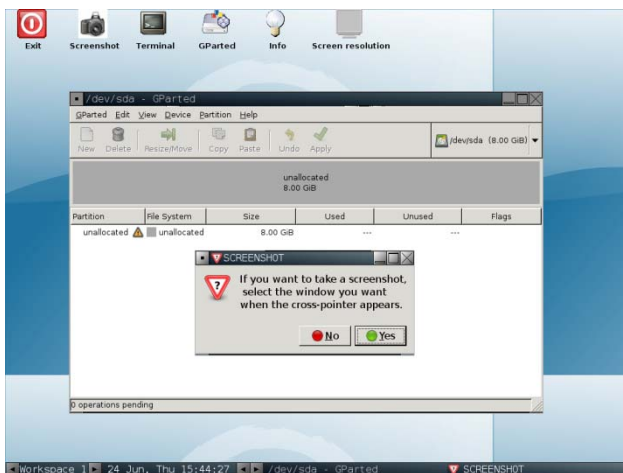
Exit Screenshot Terminal GParted Info Screen resolution

/dev/sda - GParted

GParted Edit View Device Partition Help

New Delete Resize/Move Copy Paste Undo Apply

/dev/sda (8.00 GiB)

unallocated
8.00 GiB

| Partition | File System | Size | Used | Unused | Flags |
|---|---|---|---|---|---|
| unallocated | unallocated | 8.00 GiB | --- | --- | |

SCREENSHOT

If you want to take a screenshot, select the window you want when the cross-pointer appears.

No Yes

0 operations pending

Workspace 1 24 Jun, Thu 15:44:27 /dev/sda - GParted SCREENSHOT